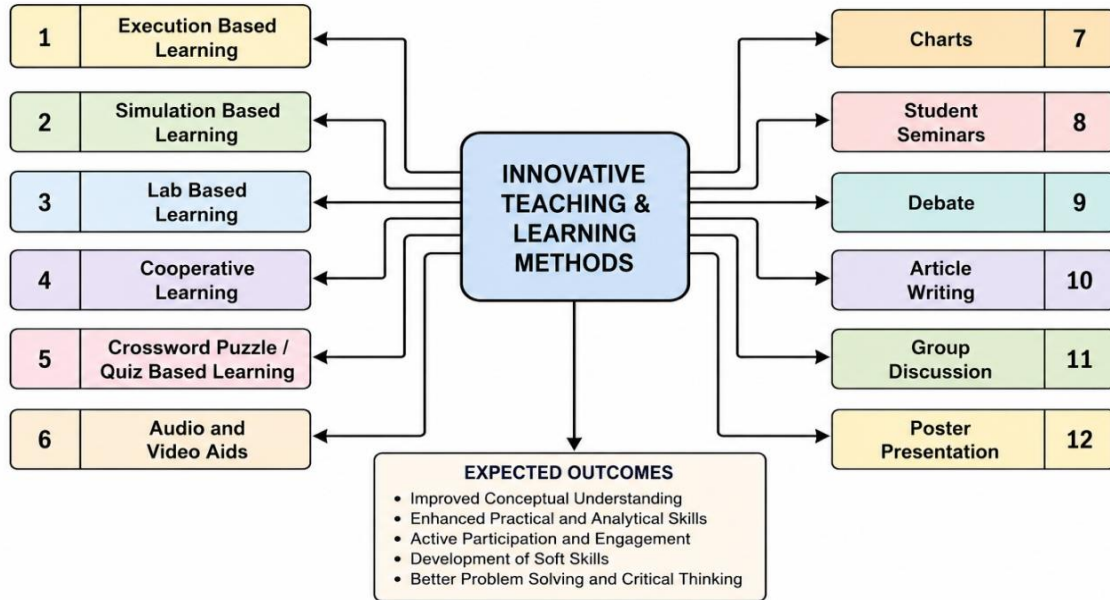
INNOVATIVE TEACHING & LEARNING METHODS

1 Execution Based Learning

2 Simulation Based Learning

3 Lab Based Learning

4 Cooperative Learning

5 Crossword Puzzle / Quiz Based Learning

6 Audio and Video Aids

Charts 7

Student Seminars 8

Debate 9

Article Writing 10

Group Discussion 11

Poster Presentation 12

EXPECTED OUTCOMES

- Improved Conceptual Understanding
- Enhanced Practical and Analytical Skills
- Active Participation and Engagement
- Development of Soft Skills
- Better Problem Solving and Critical Thinking